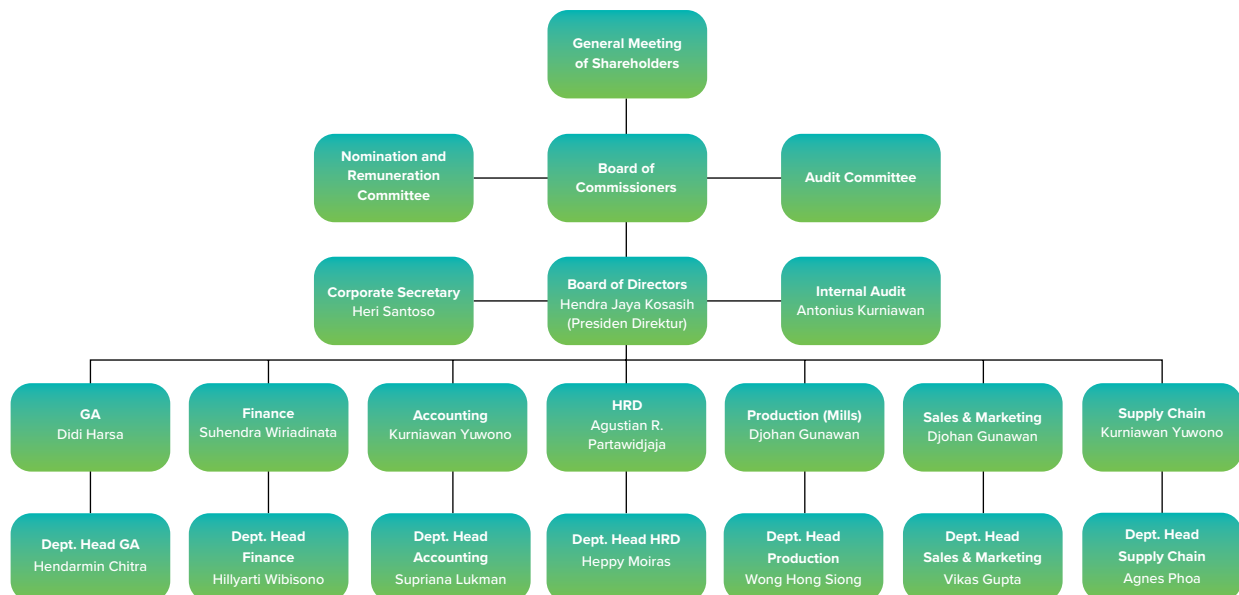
General Meeting of Shareholders

Nomination and Remuneration Committee

Board of Commissioners

Audit Committee

Corporate Secretary
Heri Santoso

Board of Directors
Hendra Jaya Kosasih
(Presiden Direktur)

Internal Audit
Antonius Kurniawan

GA
Didi Harsa

Finance
Suhendra Wiriadinata

Accounting
Kurniawan Yuwono

HRD
Agustian R. Partawidjaja

Production (Mills)
Djohan Gunawan

Sales & Marketing
Djohan Gunawan

Supply Chain
Kurniawan Yuwono

Dept. Head GA
Hendarmin Chitra

Dept. Head Finance
Hillyarti Wibisono

Dept. Head Accounting
Supriana Lukman

Dept. Head HRD
Heppy Moiras

Dept. Head Production
Wong Hong Siong

Dept. Head Sales & Marketing
Vikas Gupta

Dept. Head Supply Chain
Agnes Phoa